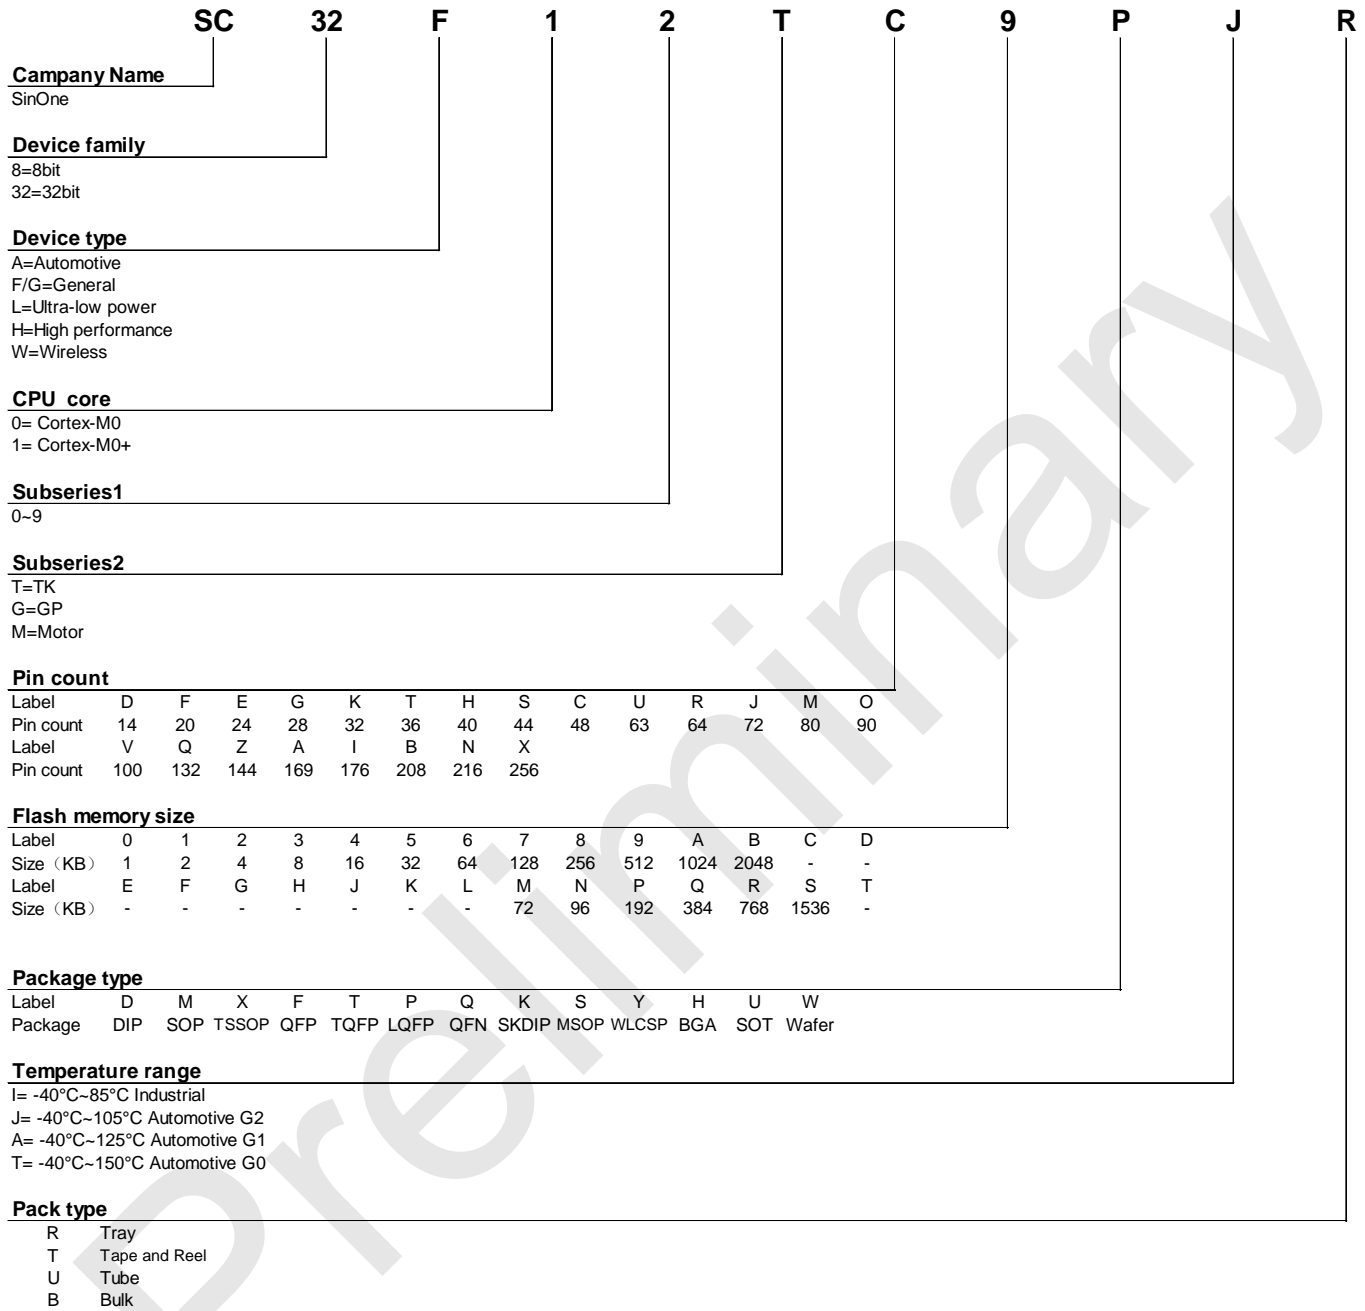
SC 32 F 1 2 T C 9 P J R

**Campany Name**
SinOne

**Device family**
8=8bit
32=32bit

**Device type**
A=Automotive
F/G=General
L=Ultra-low power
H=High performance
W=Wireless

**CPU core**
0= Cortex-M0
1= Cortex-M0+

**Subseries1**
0~9

**Subseries2**
T=TK
G=GP
M=Motor

**Pin count**

| Label | D | F | E | G | K | T | H | S | C | U | R | J | M | O |
|---|---|---|---|---|---|---|---|---|---|---|---|---|---|---|
| Pin count | 14 | 20 | 24 | 28 | 32 | 36 | 40 | 44 | 48 | 63 | 64 | 72 | 80 | 90 |
| Label | V | Q | Z | A | I | B | N | X | | | | | | |
| Pin count | 100 | 132 | 144 | 169 | 176 | 208 | 216 | 256 | | | | | | |

**Flash memory size**

| Label | 0 | 1 | 2 | 3 | 4 | 5 | 6 | 7 | 8 | 9 | A | B | C | D |
|---|---|---|---|---|---|---|---|---|---|---|---|---|---|---|
| Size（KB） | 1 | 2 | 4 | 8 | 16 | 32 | 64 | 128 | 256 | 512 | 1024 | 2048 | - | - |
| Label | E | F | G | H | J | K | L | M | N | P | Q | R | S | T |
| Size（KB） | - | - | - | - | - | - | - | 72 | 96 | 192 | 384 | 768 | 1536 | - |

**Package type**

| Label | D | M | X | F | T | P | Q | K | S | Y | H | U | W |
|---|---|---|---|---|---|---|---|---|---|---|---|---|---|
| Package | DIP | SOP | TSSOP | QFP | TQFP | LQFP | QFN | SKDIP | MSOP | WLCSP | BGA | SOT | Wafer |

**Temperature range**
I= -40°C~85°C Industrial
J= -40°C~105°C Automotive G2
A= -40°C~125°C Automotive G1
T= -40°C~150°C Automotive G0

**Pack type**
R Tray
T Tape and Reel
U Tube
B Bulk

Preliminary